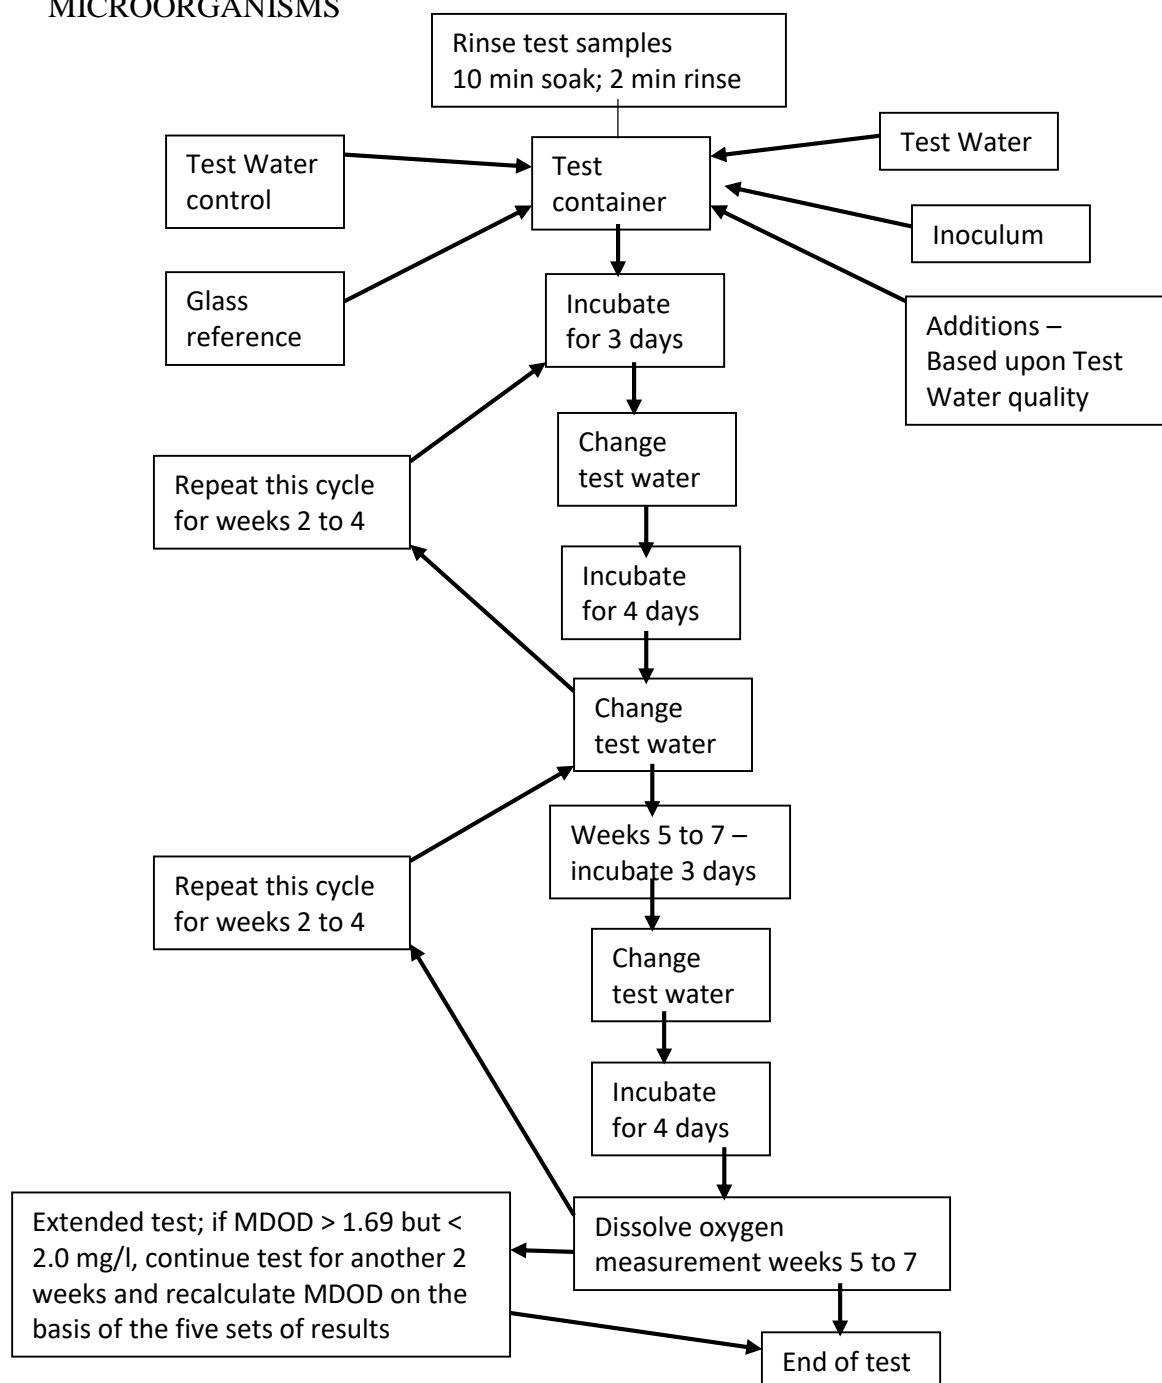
MICROORGANISMS

Rinse test samples
10 min soak; 2 min rinse

Test Water control

Test container

Test Water

Inoculum

Glass reference

Incubate for 3 days

Additions – Based upon Test Water quality

Change test water

Repeat this cycle for weeks 2 to 4

Incubate for 4 days

Change test water

Weeks 5 to 7 – incubate 3 days

Repeat this cycle for weeks 2 to 4

Change test water

Incubate for 4 days

Extended test; if MDOD > 1.69 but < 2.0 mg/l, continue test for another 2 weeks and recalculate MDOD on the basis of the five sets of results

Dissolve oxygen measurement weeks 5 to 7

End of test